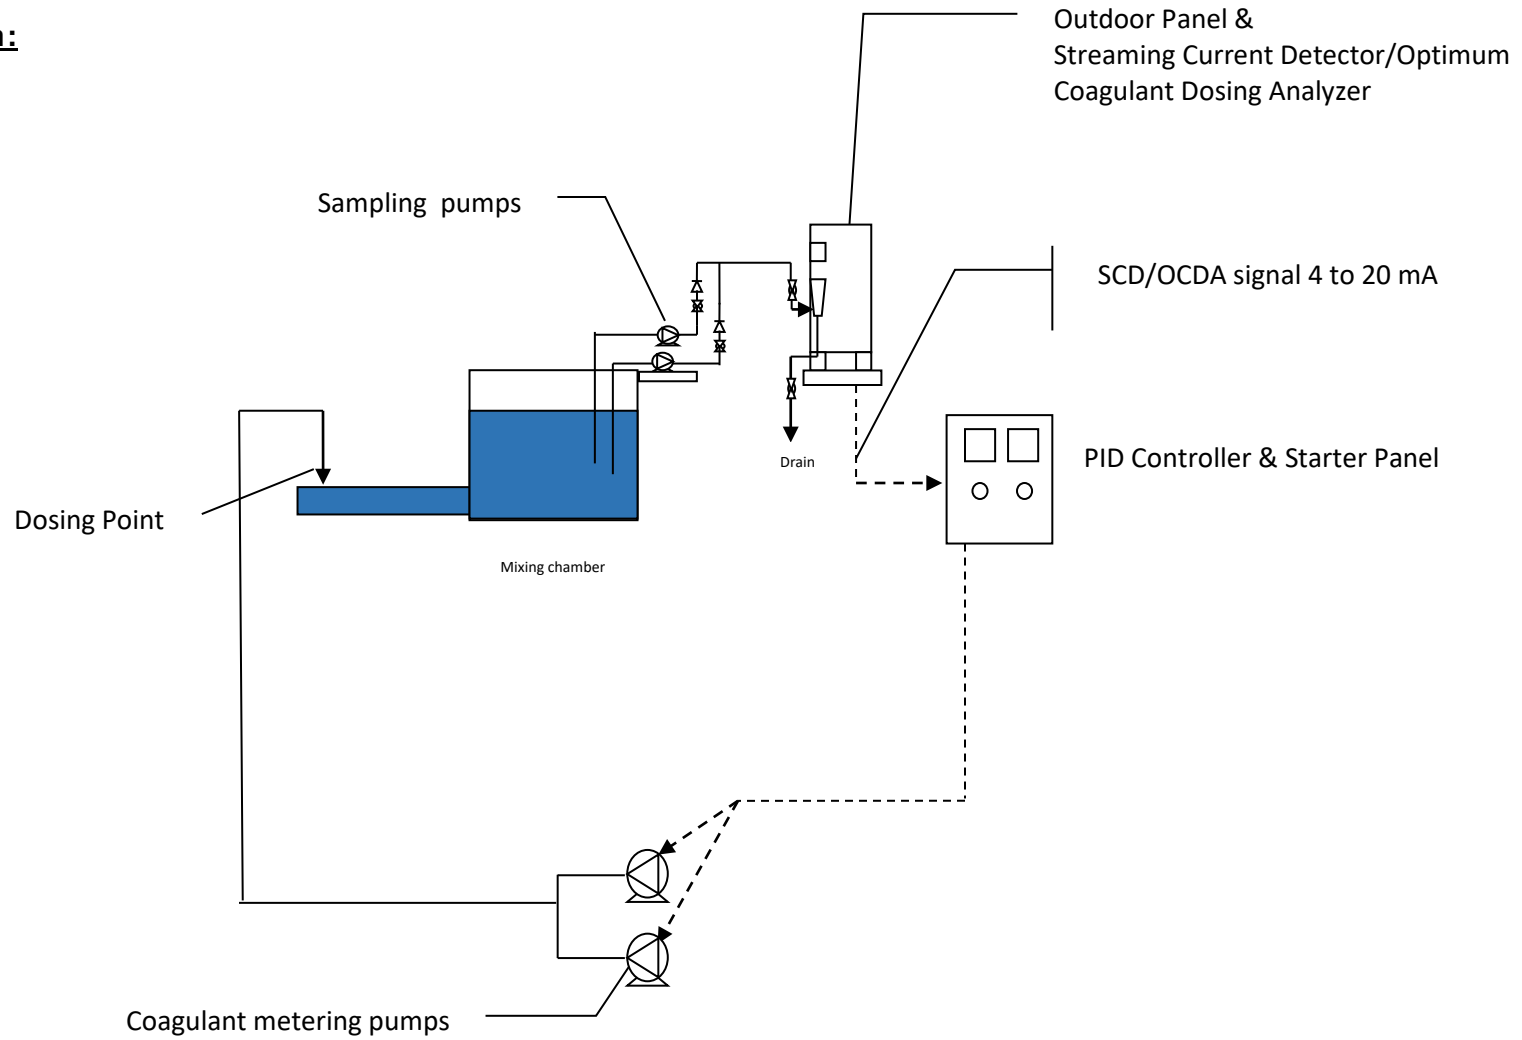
n:

Outdoor Panel &
Streaming Current Detector/Optimum Coagulant Dosing Analyzer

Sampling pumps

SCD/OCDA signal 4 to 20 mA

Drain

PID Controller & Starter Panel

Dosing Point

Mixing chamber

Coagulant metering pumps